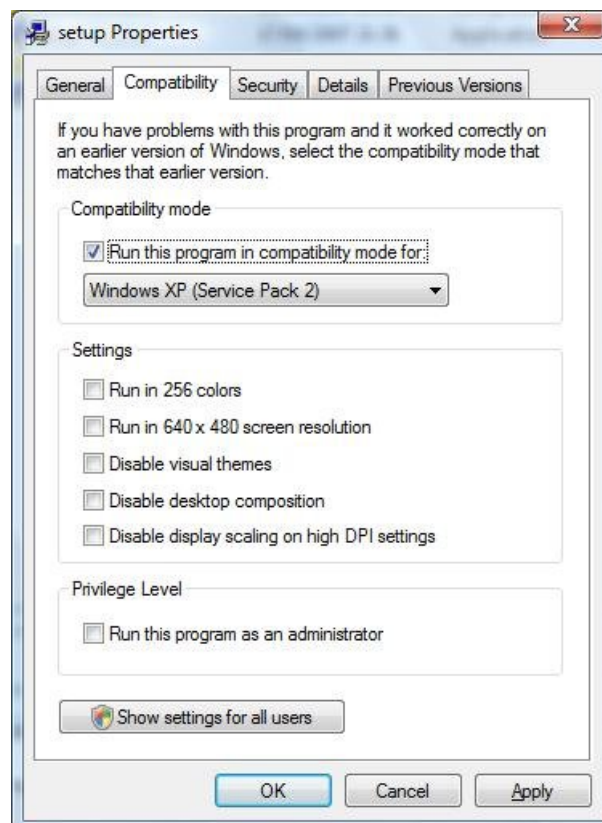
setup Properties

General | Compatibility | Security | Details | Previous Versions

If you have problems with this program and it worked correctly on an earlier version of Windows, select the compatibility mode that matches that earlier version.

Compatibility mode

Run this program in compatibility mode for:

Windows XP (Service Pack 2)

Settings

Run in 256 colors

Run in 640 x 480 screen resolution

Disable visual themes

Disable desktop composition

Disable display scaling on high DPI settings

Privilege Level

Run this program as an administrator

Show settings for all users

OK | Cancel | Apply